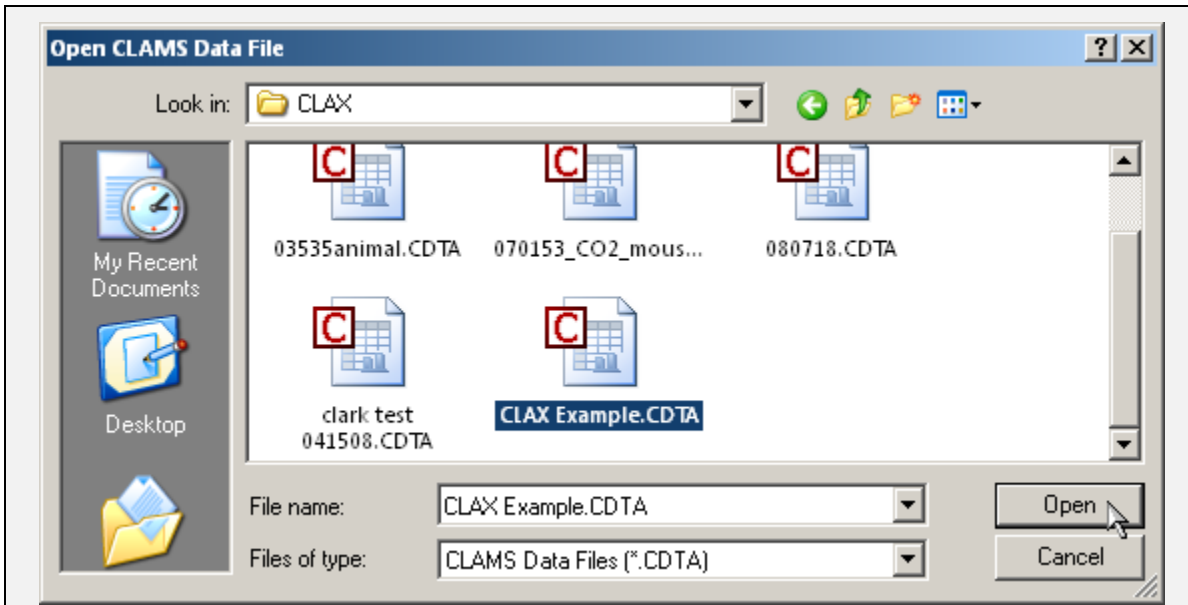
Open CLAMS Data File

?

Look in: CLAX

My Recent Documents

Desktop

C

03535animal.CDTA

C

070153_CO2_mous...

C

080718.CDTA

C

clark test 041508.CDTA

C

CLAX Example.CDTA

File name: CLAX Example.CDTA

Files of type: CLAMS Data Files (*.CDTA)

Open

Cancel